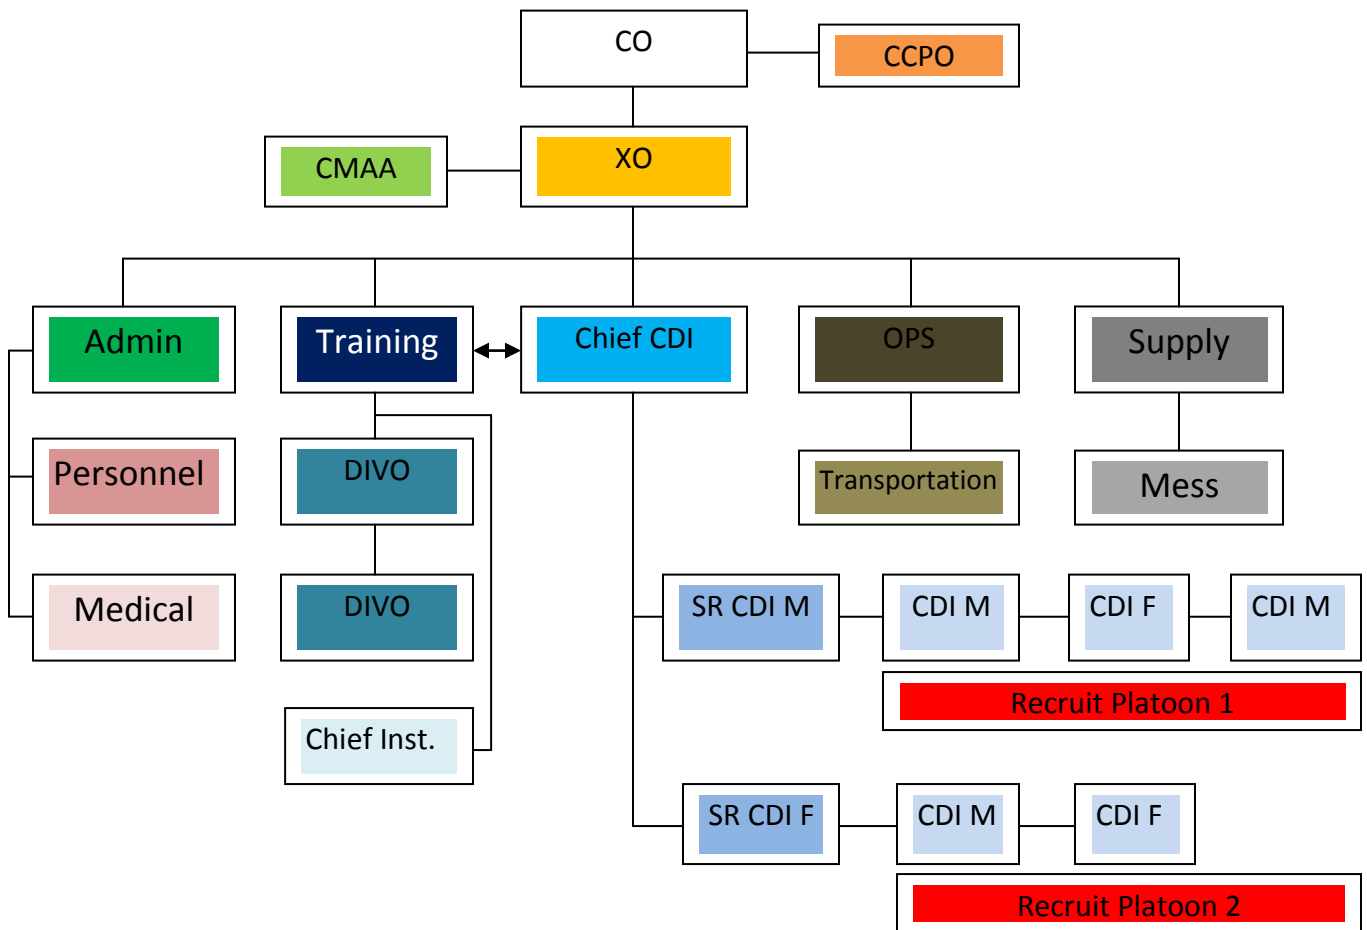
CO

CCPO

CMAA

XO

Admin

Training

Chief CDI

OPS

Supply

Personnel

DIVO

Transportation

Mess

Medical

DIVO

SR CDI M

CDI M

CDI F

CDI M

Recruit Platoon 1

Chief Inst.

SR CDI F

CDI M

CDI F

Recruit Platoon 2